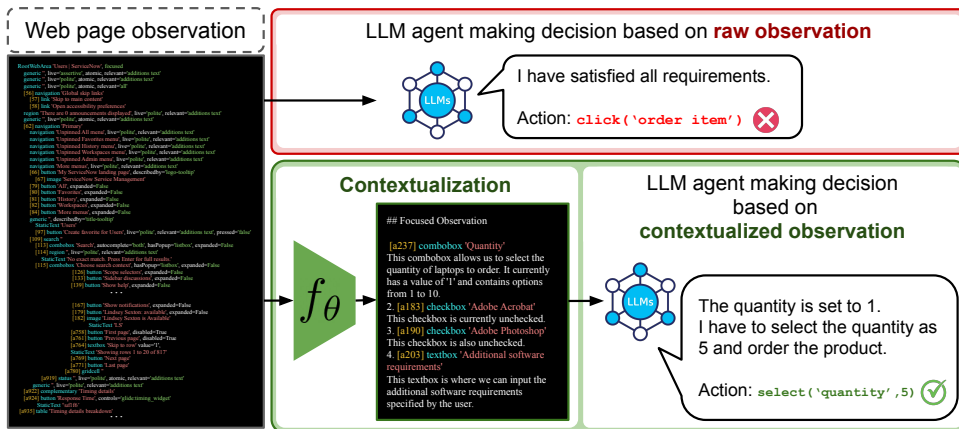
Web page observation

RootWebArea 'Users | ServiceNow', focused
generic '', live='assertive', atomic, relevant='additions text'
generic '', live='polite', atomic, relevant='additions text'
generic '', live='polite', atomic, relevant='all'
[56] navigation 'Global skip links'
[57] link 'Skip to main content'
[58] link 'Open accessibility preferences'
region 'There are 0 announcements displayed', live='polite', relevant='additions text'
generic '', live='polite', atomic, relevant='additions text'
[62] navigation 'Primary'
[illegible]

LLM agent making decision based on raw observation

LLMs

I have satisfied all requirements.

Action: click('order item')

Contextualization

$f_\theta$

## Focused Observation

[a237] combobox 'Quantity'
This combobox allows us to select the quantity of laptops to order. It currently has a value of '1' and contains options from 1 to 10.
2. [a183] checkbox 'Adobe Acrobat'
This checkbox is currently unchecked.
3. [a190] checkbox 'Adobe Photoshop'
This checkbox is also unchecked.
4. [a203] textbox 'Additional software requirements'
This textbox is where we can input the additional software requirements specified by the user.

LLM agent making decision based on contextualized observation

LLMs

The quantity is set to 1.
I have to select the quantity as 5 and order the product.

Action: select('quantity',5)